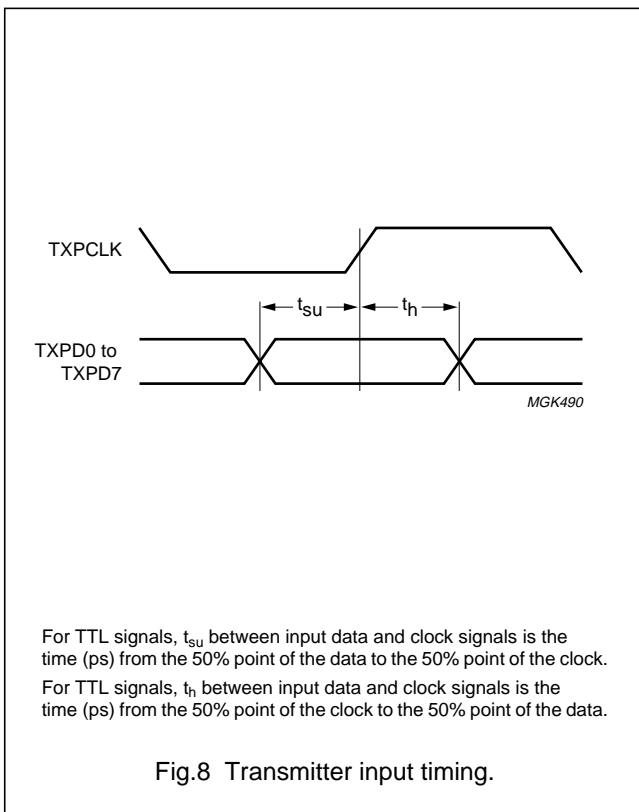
TXPCLK

$t_{su}$

$t_h$

TXPD0 to TXPD7

MGK490

For TTL signals, $t_{su}$ between input data and clock signals is the time (ps) from the 50% point of the data to the 50% point of the clock.

For TTL signals, $t_h$ between input data and clock signals is the time (ps) from the 50% point of the clock to the 50% point of the data.

Fig.8 Transmitter input timing.